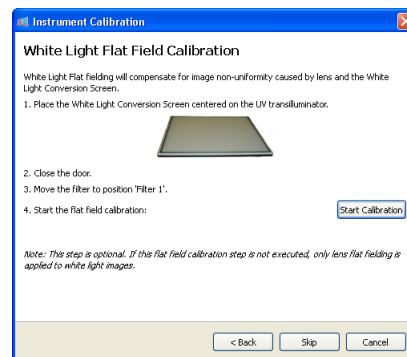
Instrument Calibration

White Light Flat Field Calibration

White Light Flat fielding will compensate for image non-uniformity caused by lens and the White Light Conversion Screen.

1. Place the White Light Conversion Screen centered on the UV transilluminator.

2. Close the door.

3. Move the filter to position 'Filter 1'.

4. Start the flat field calibration:

Start Calibration

Note: This step is optional. If this flat field calibration step is not executed, only lens flat fielding is applied to white light images.

< Back

Skip

Cancel